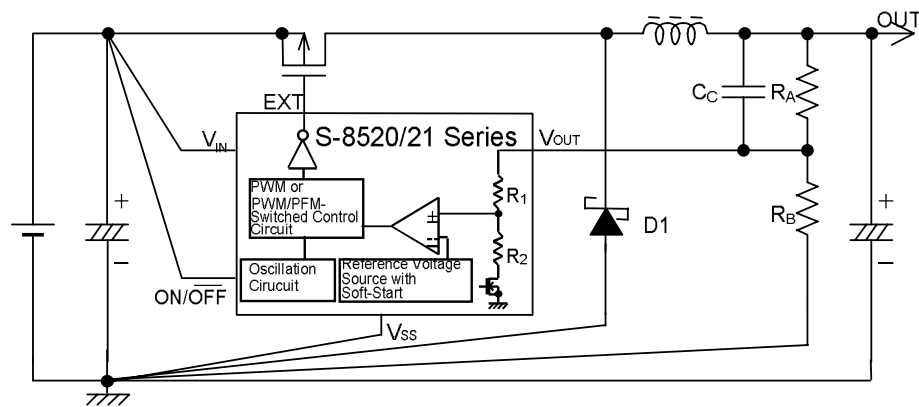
OUT

EXT

$C_C$ $R_A$

$V_{IN}$

S-8520/21 Series

$V_{OUT}$

PWM or PWM/PFM-Switched Control Circuit

$R_1$

+

+

$R_B$

D1

$R_2$

Oscillation Cirucuit

Reference Voltage Source with Soft-Start

ON/$\overline{OFF}$

$V_{SS}$